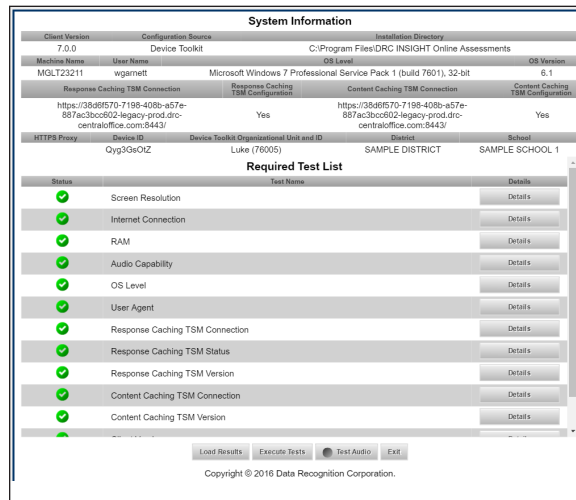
System Information

| Client Version | Configuration Source | Installation Directory |
|---|---|---|
| 7.0.0 | Device Toolkit | C:\Program Files\DRC INSIGHT Online Assessments |

| Machine Name | User Name | OS Level | OS Version |
|---|---|---|---|
| MGLT23211 | wgarnett | Microsoft Windows 7 Professional Service Pack 1 (build 7601), 32-bit | 6.1 |

| Response Caching TSM Connection | Response Caching TSM Configuration | Content Caching TSM Connection | Content Caching TSM Configuration |
|---|---|---|---|
| https://38d6f570-7198-408b-a57e-887ac3bcc602-legacy-prod.drc-centraloffice.com:8443/ | Yes | https://38d6f570-7198-408b-a57e-887ac3bcc602-legacy-prod.drc-centraloffice.com:8443/ | Yes |

| HTTPS Proxy | Device ID | Device Toolkit Organizational Unit and ID | District | School |
|---|---|---|---|---|
| | Qyg3GsOtZ | Luke (76005) | SAMPLE DISTRICT | SAMPLE SCHOOL 1 |

Required Test List

| Status | Test Name | Details |
|---|---|---|
| | Screen Resolution | Details |
| | Internet Connection | Details |
| | RAM | Details |
| | Audio Capability | Details |
| | OS Level | Details |
| | User Agent | Details |
| | Response Caching TSM Connection | Details |
| | Response Caching TSM Status | Details |
| | Response Caching TSM Version | Details |
| | Content Caching TSM Connection | Details |
| | Content Caching TSM Version | Details |
| | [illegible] | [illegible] |

Load Results | Execute Tests | Test Audio | Exit

Copyright © 2016 Data Recognition Corporation.